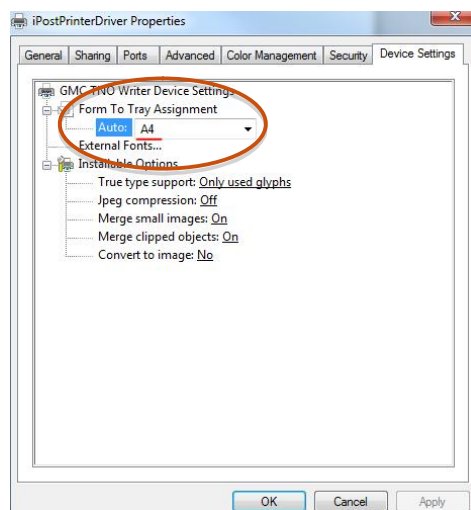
iPostPrinterDriver Properties

General | Sharing | Ports | Advanced | Color Management | Security | Device Settings

GMC TNO Writer Device Settings
Form To Tray Assignment
Auto: A4
External Fonts...
Installable Options
True type support: Only used glyphs
Jpeg compression: Off
Merge small images: On
Merge clipped objects: On
Convert to image: No

OK | Cancel | Apply